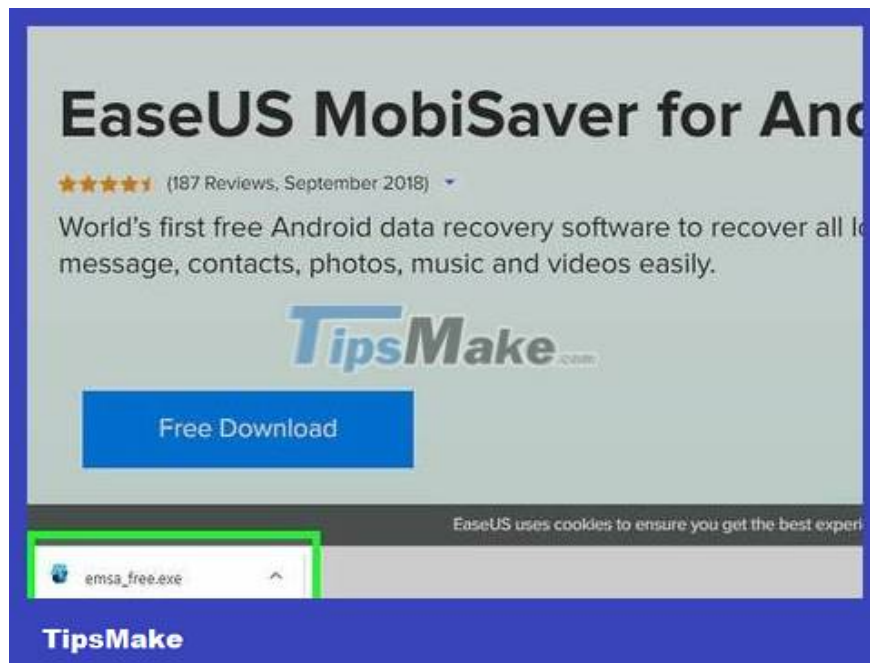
EaseUS MobiSaver for An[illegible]

(187 Reviews, September 2018)

World's first free Android data recovery software to recover all l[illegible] message, contacts, photos, music and videos easily.

TipsMake.com

Free Download

EaseUS uses cookies to ensure you get the best experi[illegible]

emsa_free.exe

TipsMake